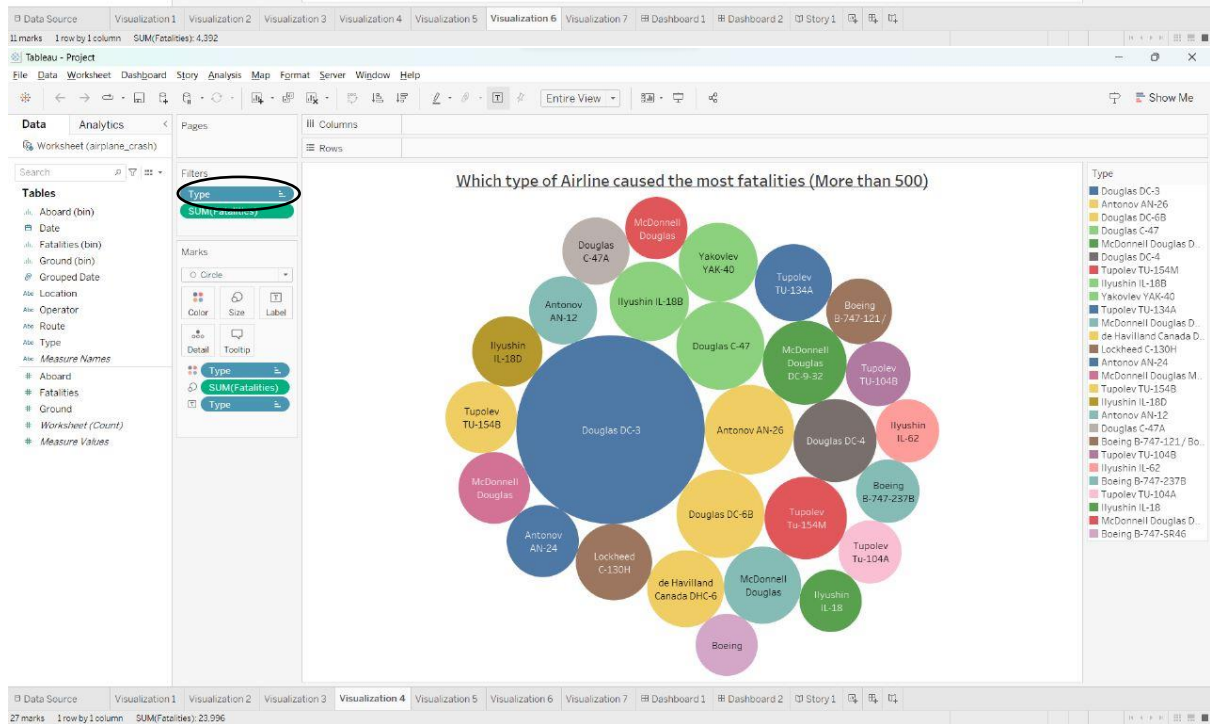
Data Source | Visualization 1 | Visualization 2 | Visualization 3 | Visualization 4 | Visualization 5 | Visualization 6 | Visualization 7 | Dashboard 1 | Dashboard 2 | Story 1

11 marks 1 row by 1 column SUM(Fatalities): 4,392

Tableau - Project

File Data Worksheet Dashboard Story Analysis Map Format Server Window Help

Entire View

Show Me

Data Analytics

Worksheet (airplane_crash)

Search

Tables

Aboard (bin)
Date
Fatalities (bin)
Ground (bin)
Grouped Date
Location
Operator
Route
Type
Measure Names
Aboard
Fatalities
Ground
Worksheet (Count)
Measure Values

Pages

Filters

Type

SUM(Fatalities)

Marks

Circle

Color Size Label

Detail Tooltip

Type

SUM(Fatalities)

Type

Columns

Rows

Which type of Airline caused the most fatalities (More than 500)

McDonnell Douglas
Douglas C-47A
Yakovlev YAK-40
Tupolev TU-134A
Antonov AN-12
Ilyushin IL-18B
Boeing B-747-121 /
Douglas C-47
McDonnell Douglas DC-9-32
Ilyushin IL-18D
Tupolev TU-104B
Douglas DC-3
Antonov AN-26
Tupolev TU-154B
Douglas DC-4
Ilyushin IL-62
McDonnell Douglas
Boeing B-747-237B
Douglas DC-6B
Tupolev Tu-154M
Antonov AN-24
Tupolev Tu-104A
Lockheed C-130H
de Havilland Canada DHC-6
McDonnell Douglas
Ilyushin IL-18
Boeing

Type

Douglas DC-3
Antonov AN-26
Douglas DC-6B
Douglas C-47
McDonnell Douglas D...
Douglas DC-4
Tupolev TU-154M
Ilyushin IL-18B
Yakovlev YAK-40
Tupolev TU-134A
McDonnell Douglas D...
de Havilland Canada D...
Lockheed C-130H
Antonov AN-24
McDonnell Douglas M...
Tupolev TU-154B
Ilyushin IL-18D
Antonov AN-12
Douglas C-47A
Boeing B-747-121 / Bo...
Tupolev TU-104B
Ilyushin IL-62
Boeing B-747-237B
Tupolev TU-104A
Ilyushin IL-18
McDonnell Douglas D...
Boeing B-747-SR46

Data Source | Visualization 1 | Visualization 2 | Visualization 3 | Visualization 4 | Visualization 5 | Visualization 6 | Visualization 7 | Dashboard 1 | Dashboard 2 | Story 1

27 marks 1 row by 1 column SUM(Fatalities): 23,996